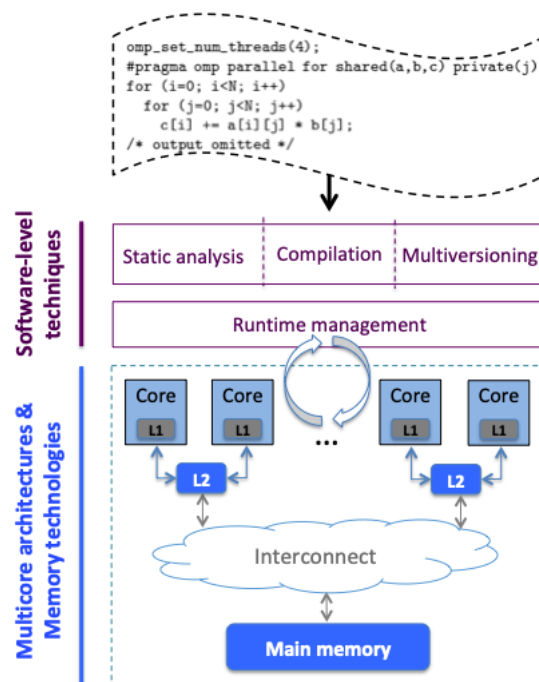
omp_set_num_threads(4);
#pragma omp parallel for shared(a,b,c) private(j)
for (i=0; i<N; i++)
  for (j=0; j<N; j++)
    c[i] += a[i][j] * b[j];
/* output omitted */

Software-level techniques

Static analysis | Compilation | Multiversioning

Runtime management

Multicore architectures & Memory technologies

Core
L1
Core
L1
...
Core
L1
Core
L1
L2
L2
Interconnect
Main memory